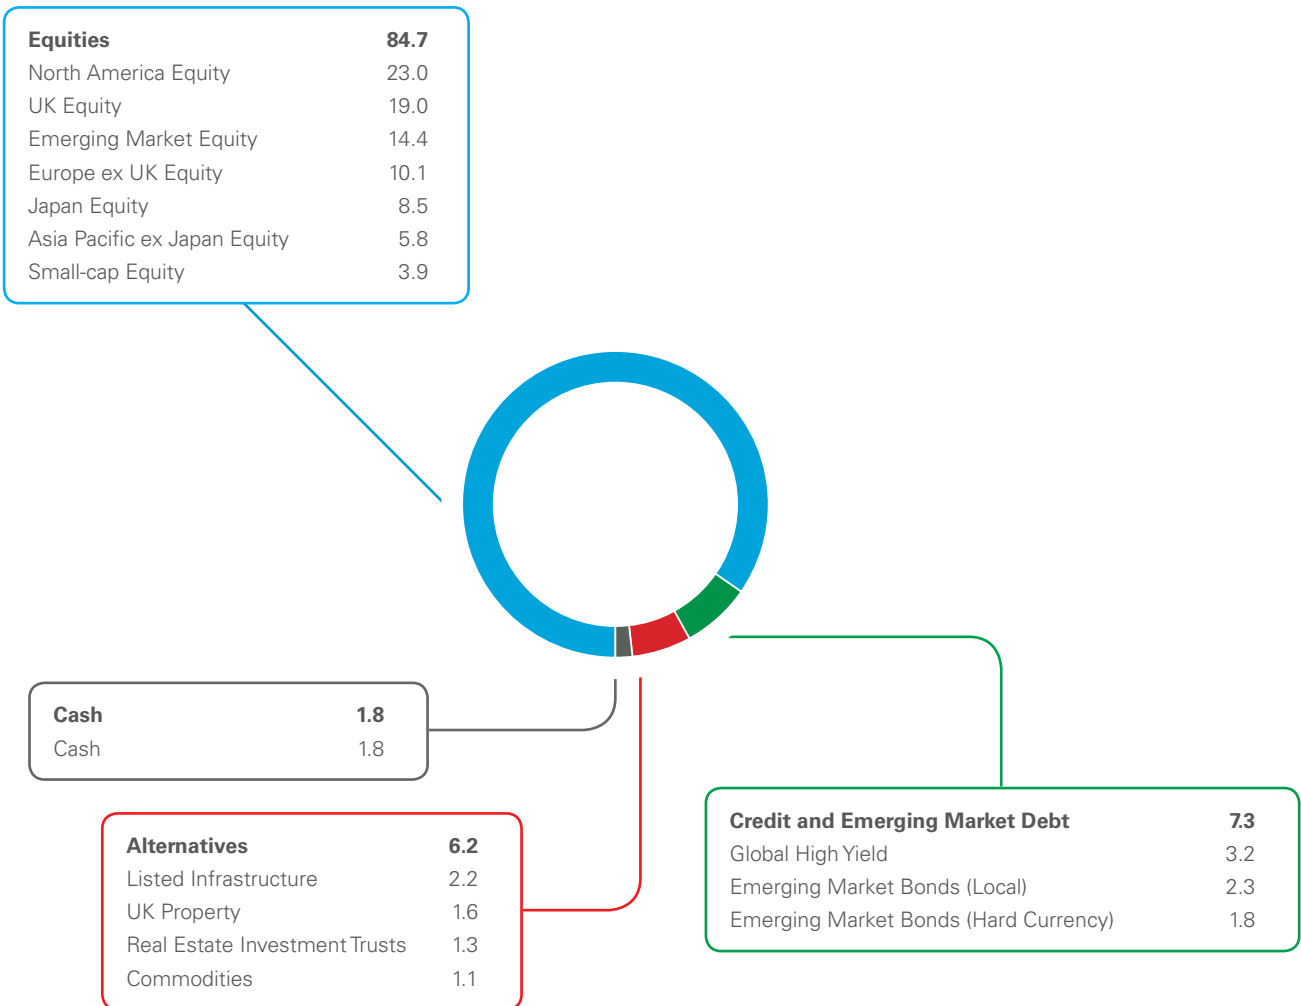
| Equities | 84.7 |
|---|---|
| North America Equity | 23.0 |
| UK Equity | 19.0 |
| Emerging Market Equity | 14.4 |
| Europe ex UK Equity | 10.1 |
| Japan Equity | 8.5 |
| Asia Pacific ex Japan Equity | 5.8 |
| Small-cap Equity | 3.9 |

| Cash | 1.8 |
|---|---|
| Cash | 1.8 |

| Alternatives | 6.2 |
|---|---|
| Listed Infrastructure | 2.2 |
| UK Property | 1.6 |
| Real Estate Investment Trusts | 1.3 |
| Commodities | 1.1 |

| Credit and Emerging Market Debt | 7.3 |
|---|---|
| Global High Yield | 3.2 |
| Emerging Market Bonds (Local) | 2.3 |
| Emerging Market Bonds (Hard Currency) | 1.8 |